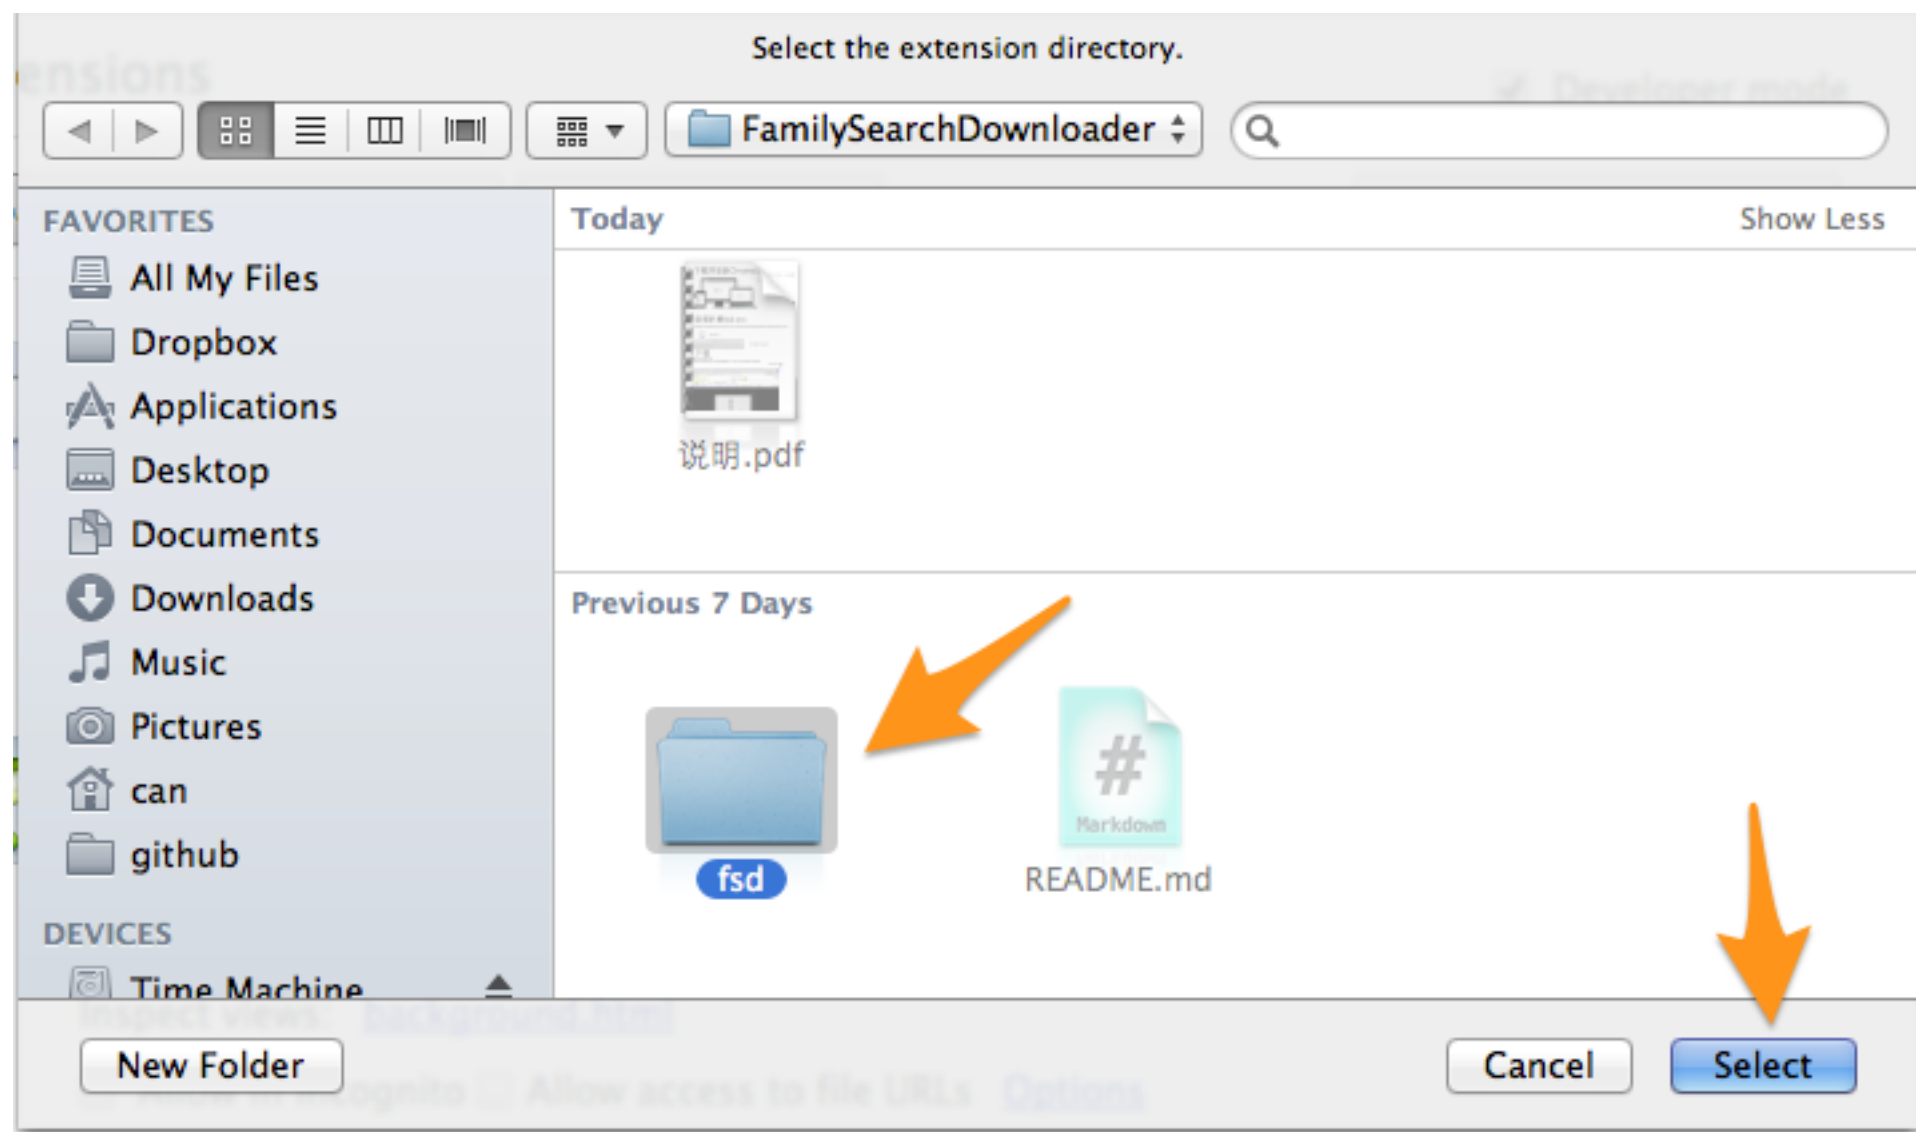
Select the extension directory.

FamilySearchDownloader

FAVORITES
All My Files
Dropbox
Applications
Desktop
Documents
Downloads
Music
Pictures
can
github

DEVICES
Time Machine

Today
Show Less

说明.pdf

Previous 7 Days

fsd

Markdown
README.md

New Folder
Cancel
Select